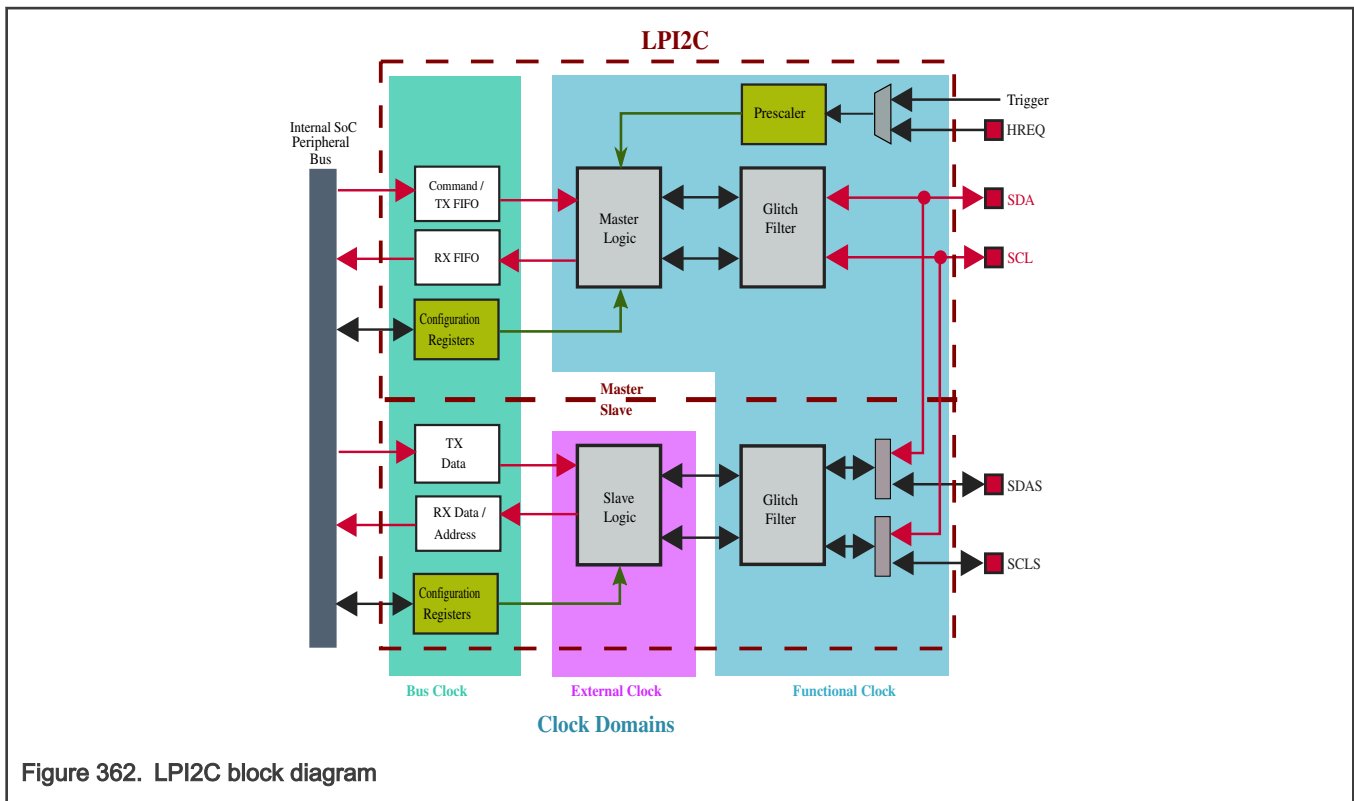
LPI2C

Internal SoC Peripheral Bus

Prescaler

Trigger

HREQ

Command / TX FIFO

Master Logic

Glitch Filter

SDA

RX FIFO

SCL

Configuration Registers

Master

Slave

TX Data

Slave Logic

Glitch Filter

SDAS

RX Data / Address

SCLS

Configuration Registers

Bus Clock

External Clock

Functional Clock

Clock Domains

Figure 362. LPI2C block diagram